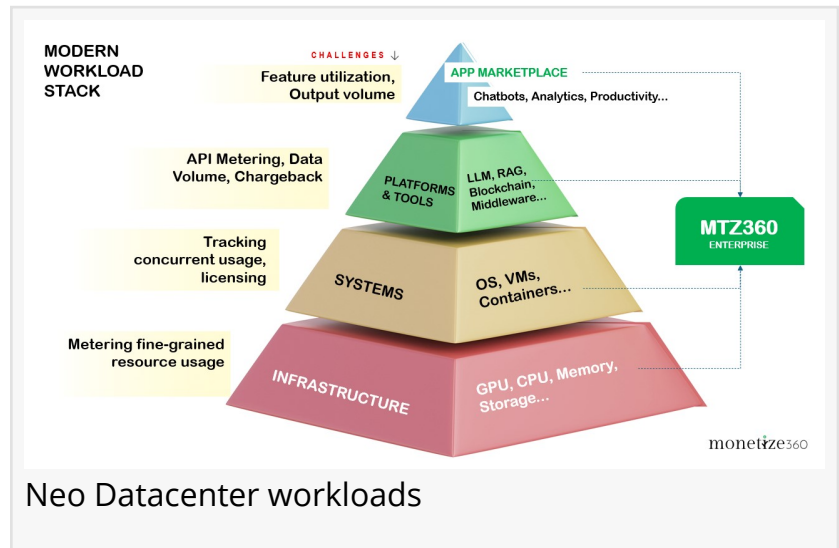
MODERN WORKLOAD STACK

CHALLENGES ↓

Feature utilization, Output volume

APP MARKETPLACE

Chatbots, Analytics, Productivity...

API Metering, Data Volume, Chargeback

PLATFORMS & TOOLS

LLM, RAG, Blockchain, Middleware...

MTZ360
ENTERPRISE

Tracking concurrent usage, licensing

SYSTEMS

OS, VMs, Containers...

Metering fine-grained resource usage

INFRASTRUCTURE

GPU, CPU, Memory, Storage...

monetize360

Neo Datacenter workloads